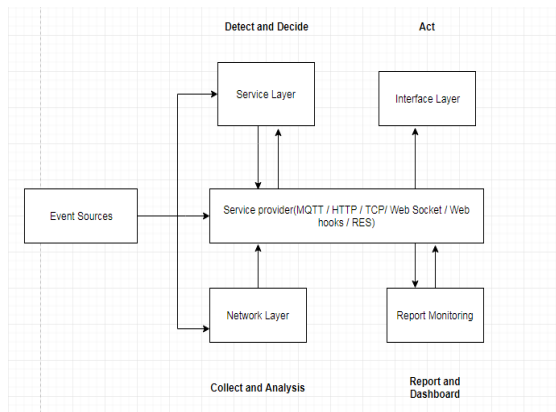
Detect and Decide

Act

Service Layer

Interface Layer

Event Sources

Service provider(MQTT / HTTP / TCP/ Web Socket / Web hooks / RES)

Network Layer

Report Monitoring

Collect and Analysis

Report and Dashboard